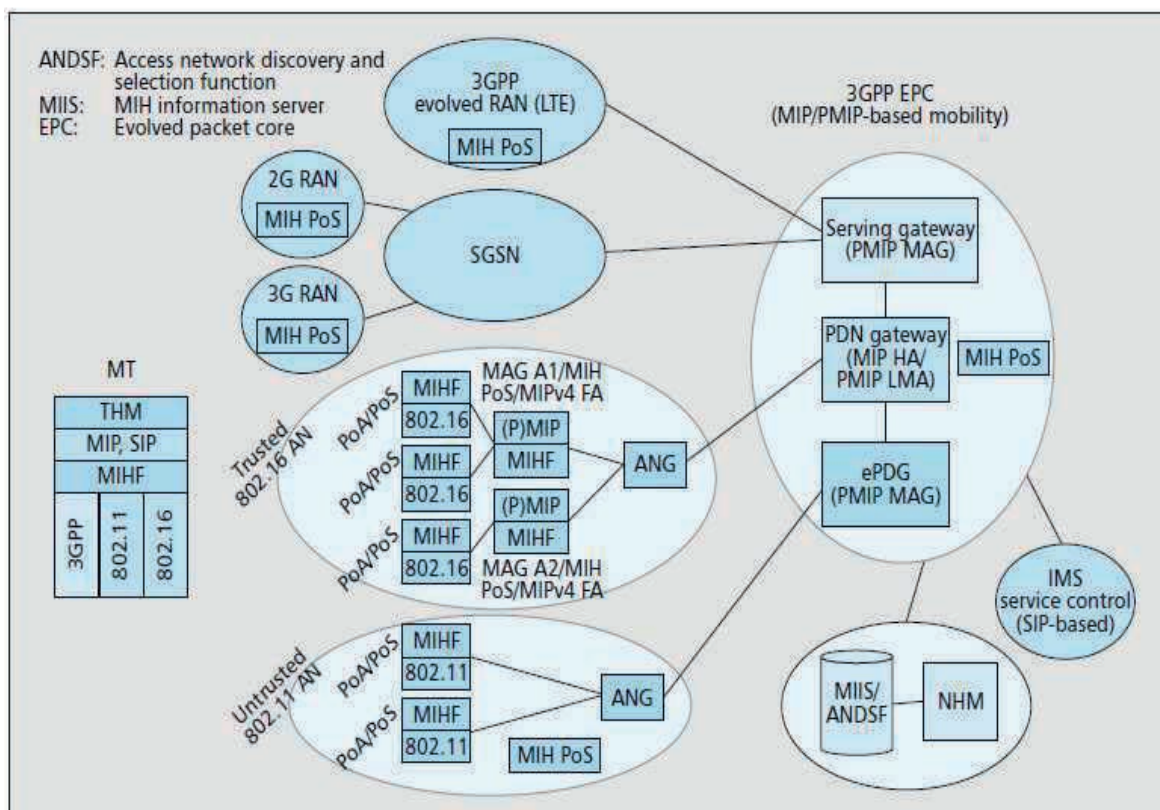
ANDSF: Access network discovery and selection function
MIIS: MIH information server
EPC: Evolved packet core

3GPP evolved RAN (LTE)
MIH PoS

3GPP EPC
(MIP/PMIP-based mobility)

2G RAN
MIH PoS

SGSN

3G RAN
MIH PoS

Serving gateway
(PMIP MAG)

MT

| THM | | |
|---|---|---|
| MIP, SIP | | |
| MIHF | | |
| 3GPP | 802.11 | 802.16 |

Trusted 802.16 AN

PoA/PoS
MIHF
802.16

MAG A1/MIH PoS/MIPv4 FA

(P)MIP
MIHF

PoA/PoS
MIHF
802.16

ANG

(P)MIP
MIHF

PoA/PoS
MIHF
802.16

MAG A2/MIH PoS/MIPv4 FA

PDN gateway
(MIP HA/ PMIP LMA)

MIH PoS

ePDG
(PMIP MAG)

IMS service control (SIP-based)

Untrusted 802.11 AN

PoA/PoS
MIHF
802.11

ANG

PoA/PoS
MIHF
802.11

MIH PoS

MIIS/ ANDSF

NHM